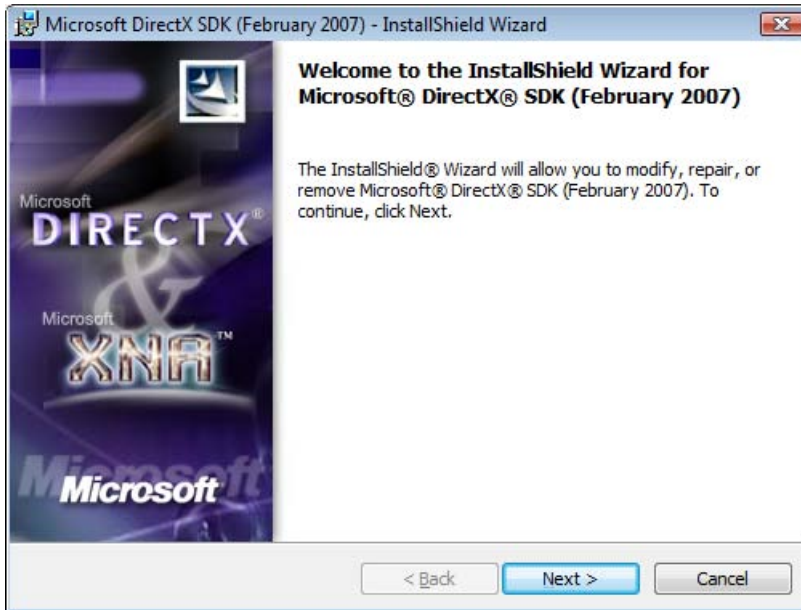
Microsoft DirectX SDK (February 2007) - InstallShield Wizard

Microsoft
DIRECTX®
&
Microsoft
XNA™
Microsoft

Welcome to the InstallShield Wizard for Microsoft® DirectX® SDK (February 2007)

The InstallShield® Wizard will allow you to modify, repair, or remove Microsoft® DirectX® SDK (February 2007). To continue, click Next.

< Back
Next >
Cancel